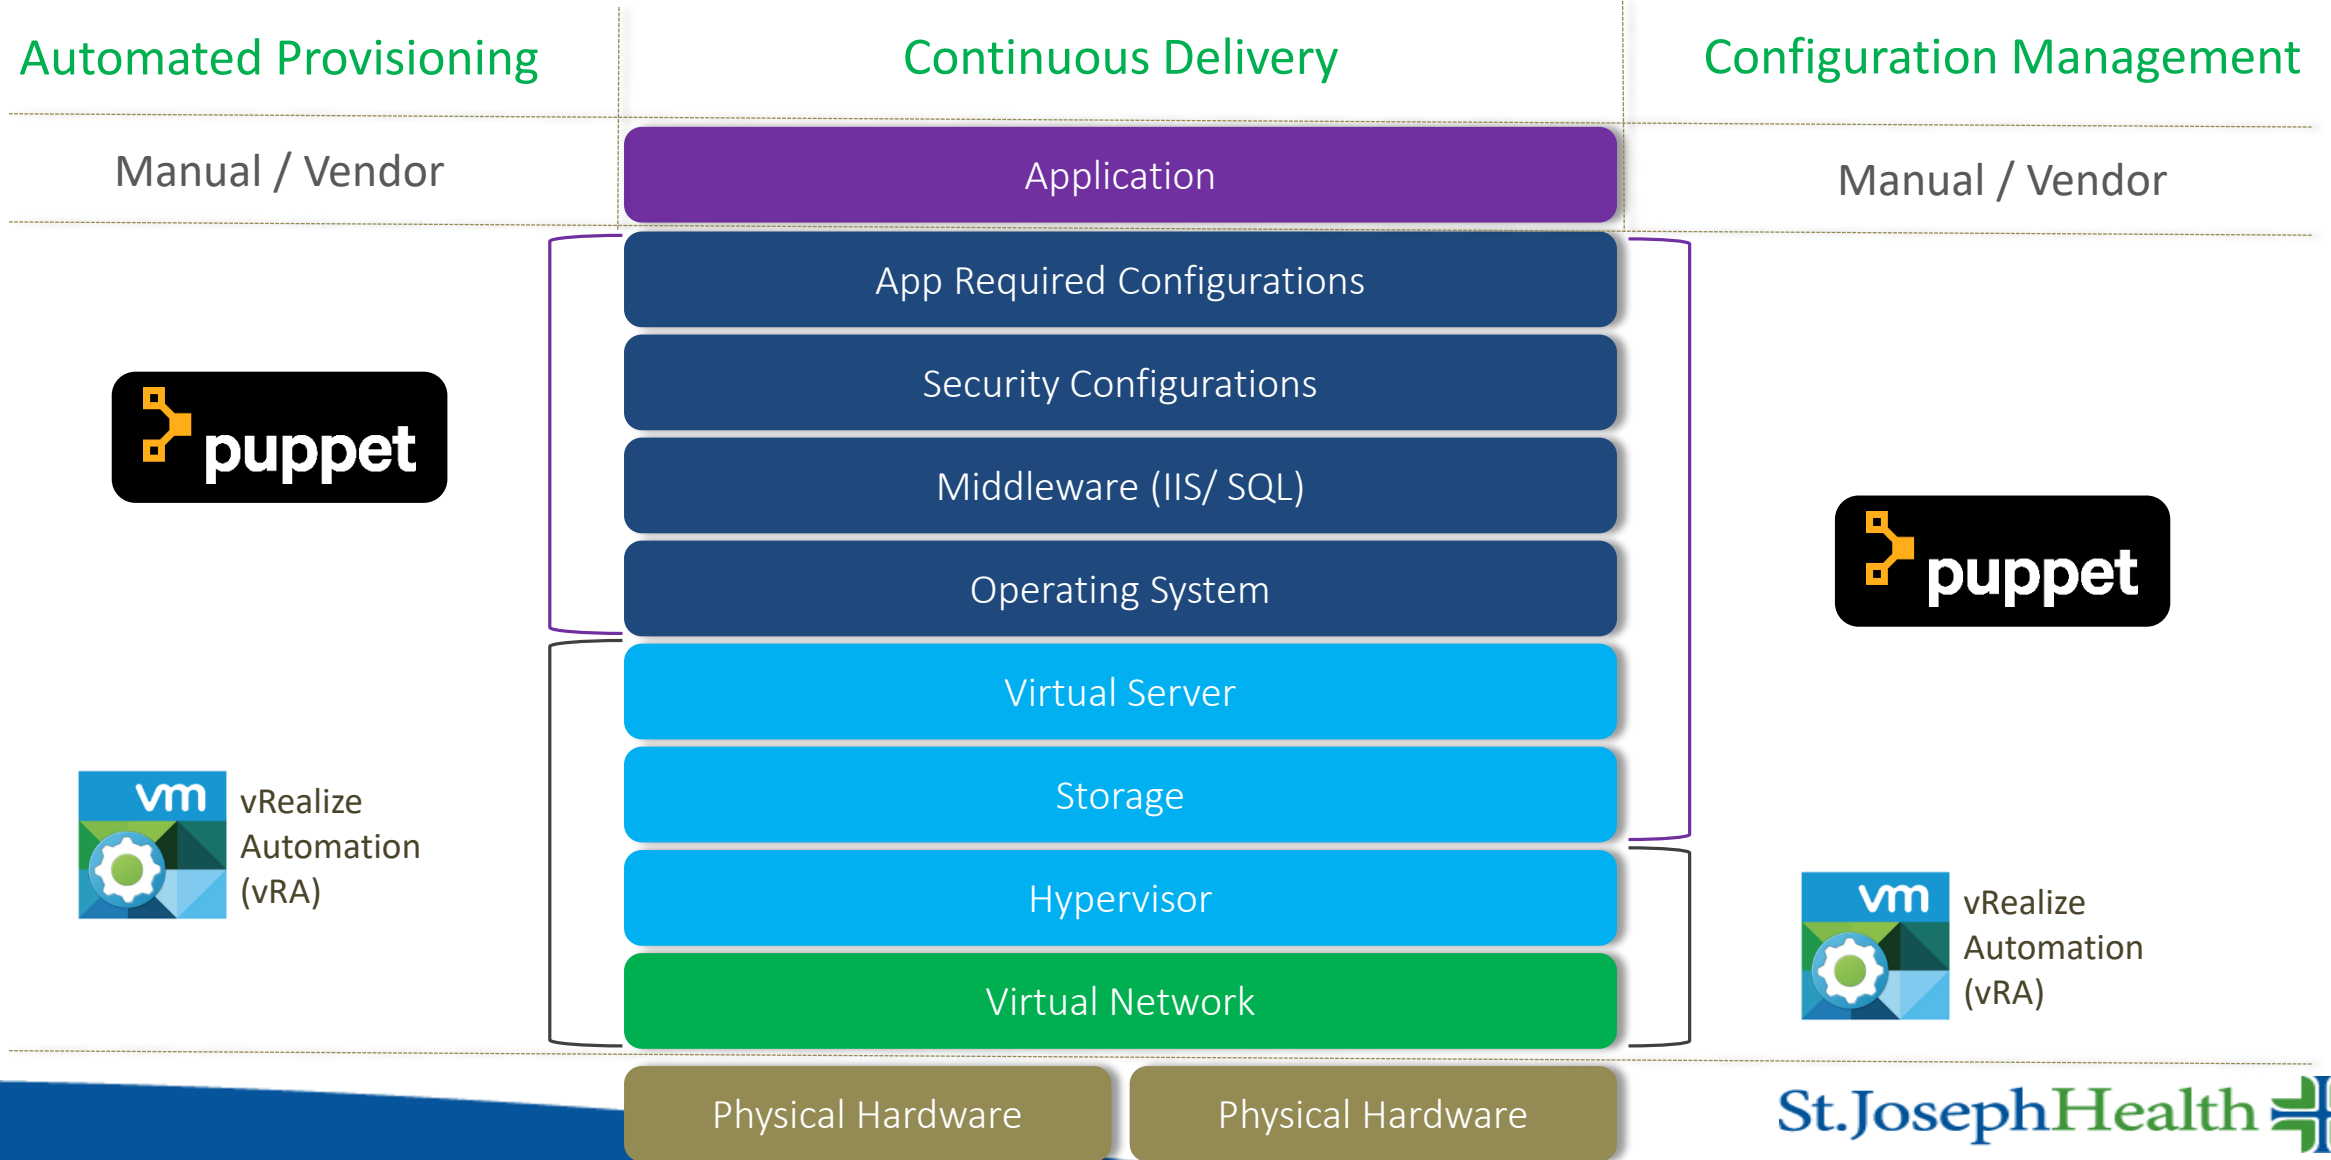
Automated Provisioning

Continuous Delivery

Configuration Management

Manual / Vendor

Application

Manual / Vendor

App Required Configurations

Security Configurations

Middleware (IIS/ SQL)

Operating System

puppet

puppet

Virtual Server

Storage

Hypervisor

Virtual Network

vm vRealize Automation (vRA)

vm vRealize Automation (vRA)

Physical Hardware

Physical Hardware

St.JosephHealth